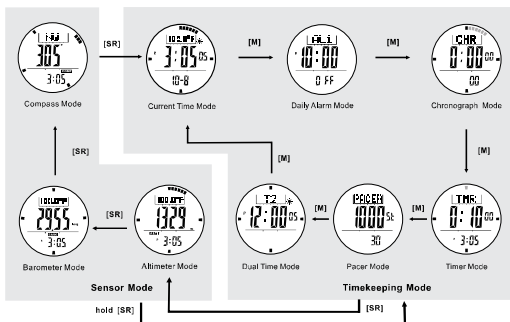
NW
305°
3:05
Compass Mode

[SR]

100.0°F
3:05 05
10-8
Current Time Mode

[M]

AL1
10:00
OFF
Daily Alarm Mode

[M]

CHR
0:00 00
00
Chronograph Mode

[M]

TMR
0:10 00
Timer Mode

[M]

PACER
1000 St
30
Pacer Mode

[M]

T2
12:00 05
Dual Time Mode

[M]

100.0°F
1329
3:05
Altimeter Mode

[SR]

100.0°F
2955
3:05
Barometer Mode

[SR]

Sensor Mode

Timekeeping Mode

hold [SR]

[SR]